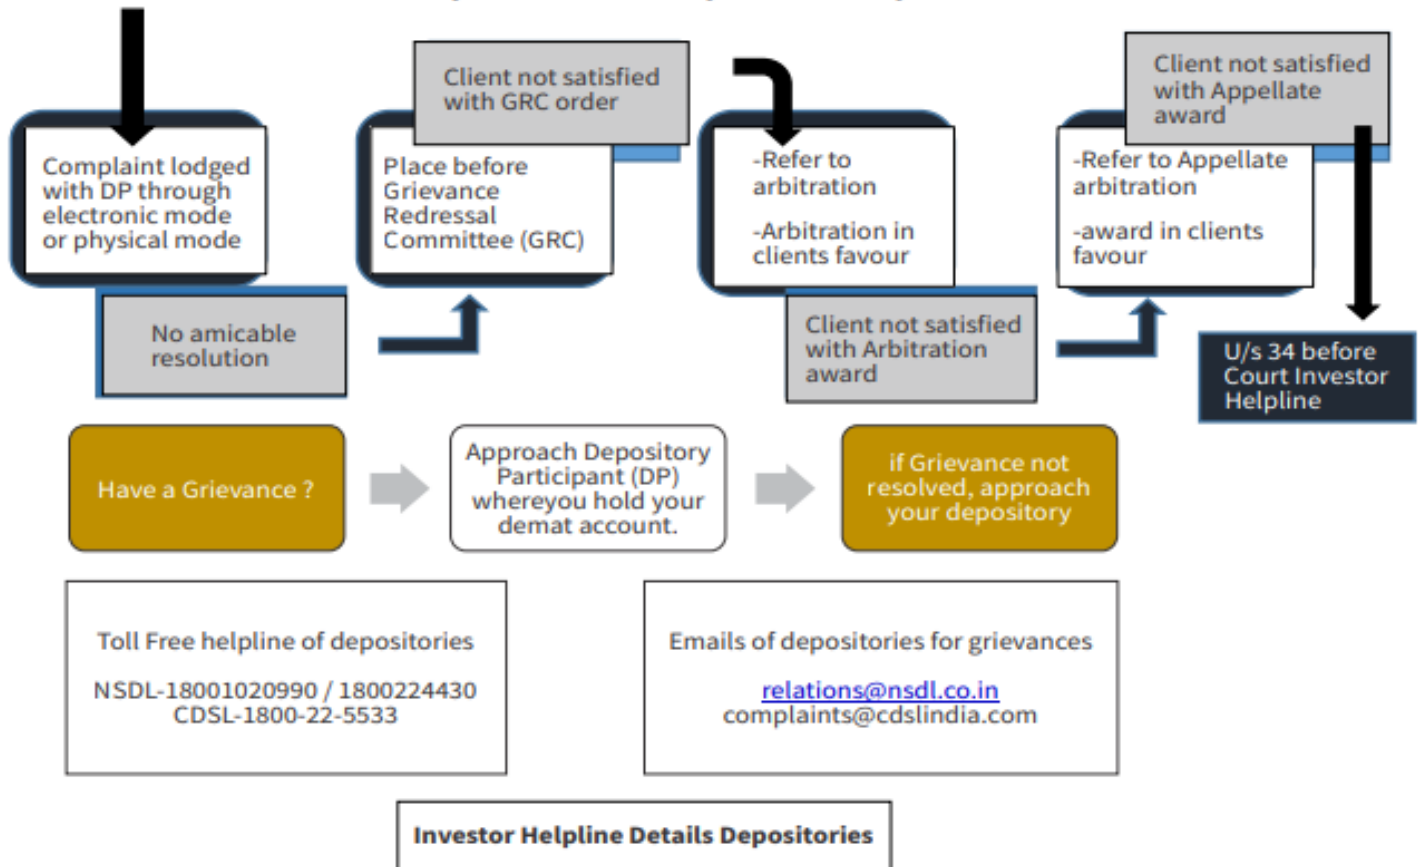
Complaint lodged with DP through electronic mode or physical mode

No amicable resolution

Client not satisfied with GRC order

Place before Grievance Redressal Committee (GRC)

-Refer to arbitration

-Arbitration in clients favour

Client not satisfied with Arbitration award

Client not satisfied with Appellate award

-Refer to Appellate arbitration

-award in clients favour

U/s 34 before Court Investor Helpline

Have a Grievance ?

Approach Depository Participant (DP) whereyou hold your demat account.

if Grievance not resolved, approach your depository

Toll Free helpline of depositories

NSDL-18001020990 / 1800224430
CDSL-1800-22-5533

Emails of depositories for grievances

relations@nsdl.co.in
complaints@cdslindia.com

Investor Helpline Details Depositories